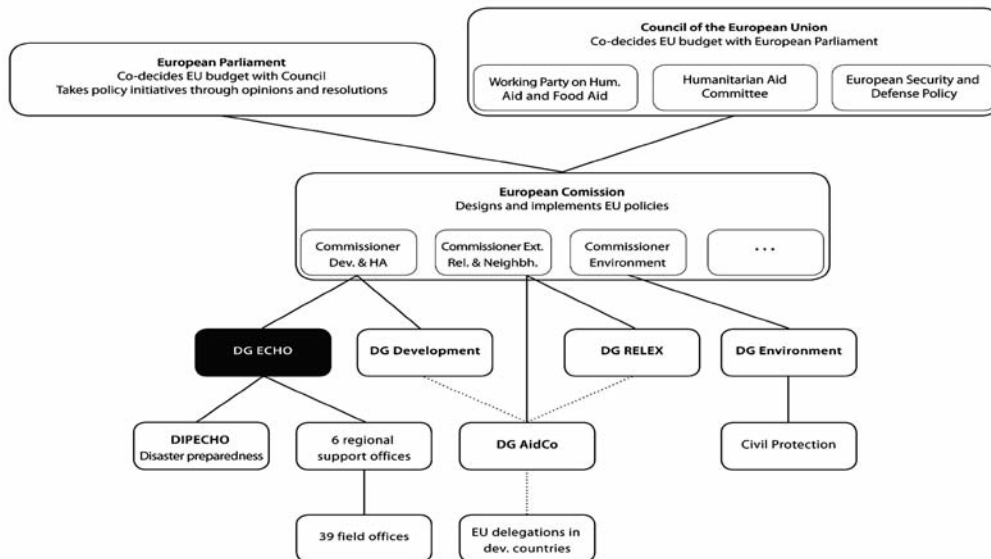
European Parliament
Co-decides EU budget with Council
Takes policy initiatives through opinions and resolutions

Council of the European Union
Co-decides EU budget with European Parliament

Working Party on Hum. Aid and Food Aid

Humanitarian Aid Committee

European Security and Defense Policy

European Comission
Designs and implements EU policies

Commissioner Dev. & HA

Commissioner Ext. Rel. & Neighbh.

Commissioner Environment

...

DG ECHO

DG Development

DG RELEX

DG Environment

DIPECHO
Disaster preparedness

6 regional support offices

DG AidCo

Civil Protection

39 field offices

EU delegations in dev. countries